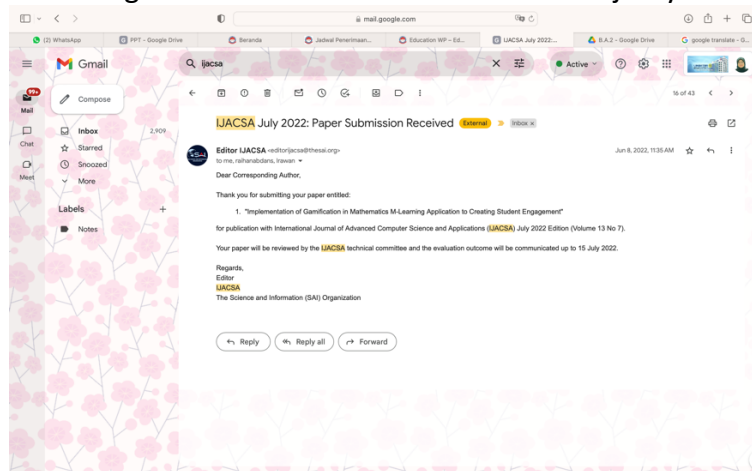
mail.google.com

(2) WhatsApp
PPT - Google Drive
Beranda
Jadwal Penerimaan...
Education WP – Ed...
IJACSA July 2022:...
B.A.2 – Google Drive
google translate - G...

Gmail
ijacsa
Active
Compose
Mail 99+
Inbox 2,909
Starred
Snoozed
More
Chat
Meet
Labels +
Notes

16 of 43

IJACSA July 2022: Paper Submission Received External Inbox ×

Editor IJACSA <editorijacsa@thesai.org>
to me, raihanabdans, Irawan
Jun 8, 2022, 11:35 AM

Dear Corresponding Author,

Thank you for submitting your paper entitled:

1. "Implementation of Gamification in Mathematics M-Learning Application to Creating Student Engagement"

for publication with International Journal of Advanced Computer Science and Applications (IJACSA) July 2022 Edition (Volume 13 No 7).

Your paper will be reviewed by the IJACSA technical committee and the evaluation outcome will be communicated up to 15 July 2022.

Regards,
Editor
IJACSA
The Science and Information (SAI) Organization

Reply
Reply all
Forward